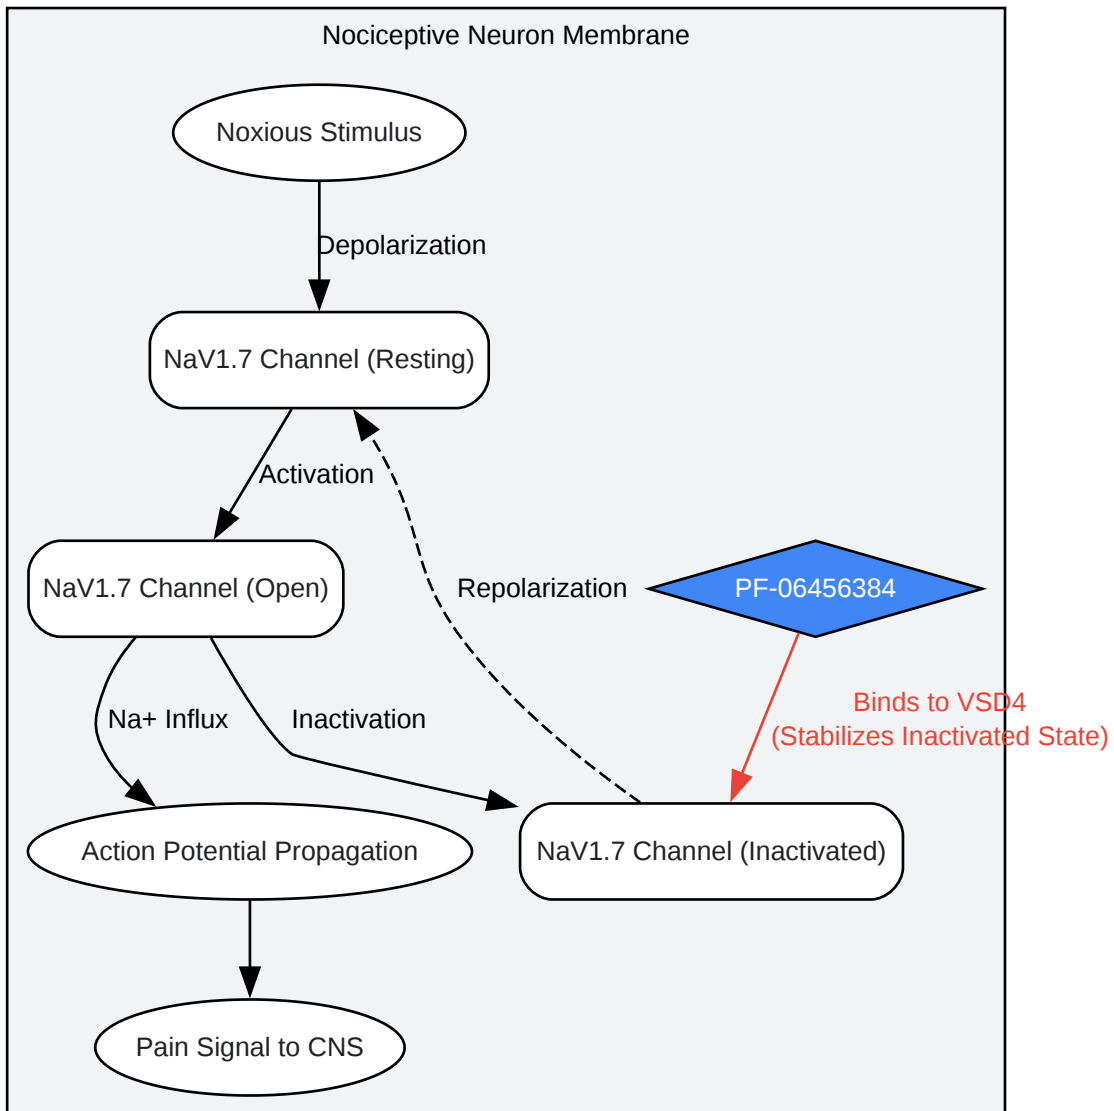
Nociceptive Neuron Membrane

Noxious Stimulus

Depolarization

NaV1.7 Channel (Resting)

Activation

NaV1.7 Channel (Open)

Repolarization

PF-06456384

Na+ Influx

Inactivation

Binds to VSD4
(Stabilizes Inactivated State)

Action Potential Propagation

NaV1.7 Channel (Inactivated)

Pain Signal to CNS